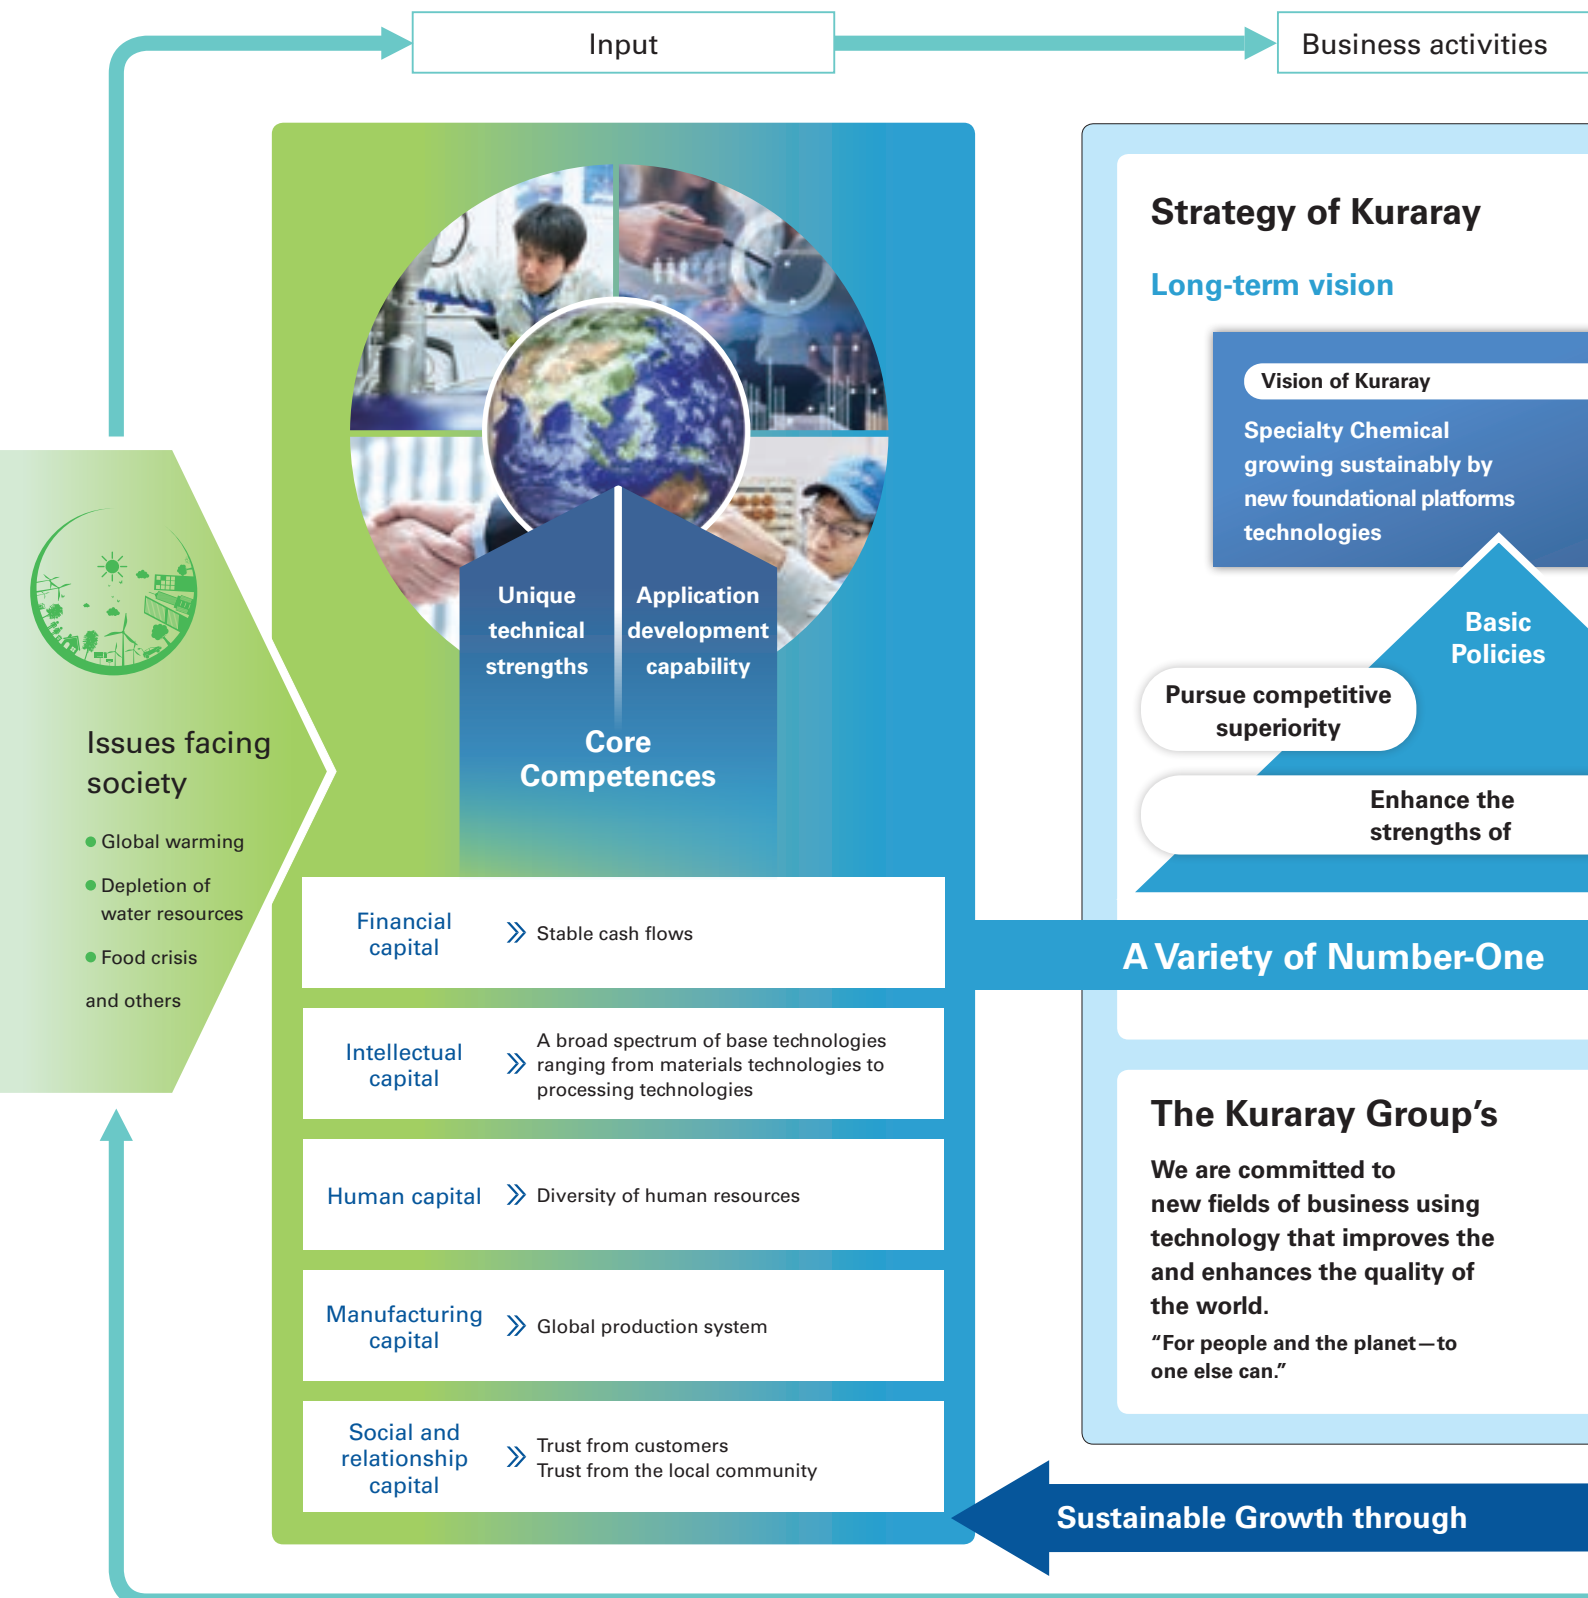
Input

Business activities

Issues facing society

Global warming

Depletion of water resources

Food crisis

and others

Unique technical strengths

Application development capability

Core Competences

| Financial capital | Stable cash flows |
|---|---|
| Intellectual capital | A broad spectrum of base technologies ranging from materials technologies to processing technologies |
| Human capital | Diversity of human resources |
| Manufacturing capital | Global production system |
| Social and relationship capital | Trust from customers<br>Trust from the local community |

Strategy of Kuraray

Long-term vision

Vision of Kuraray

Specialty Chemical growing sustainably by new foundational platforms technologies

Basic Policies

Pursue competitive superiority

Enhance the strengths of

A Variety of Number-One

The Kuraray Group’s

We are committed to new fields of business using technology that improves the and enhances the quality of the world.

“For people and the planet—to one else can.”

Sustainable Growth through